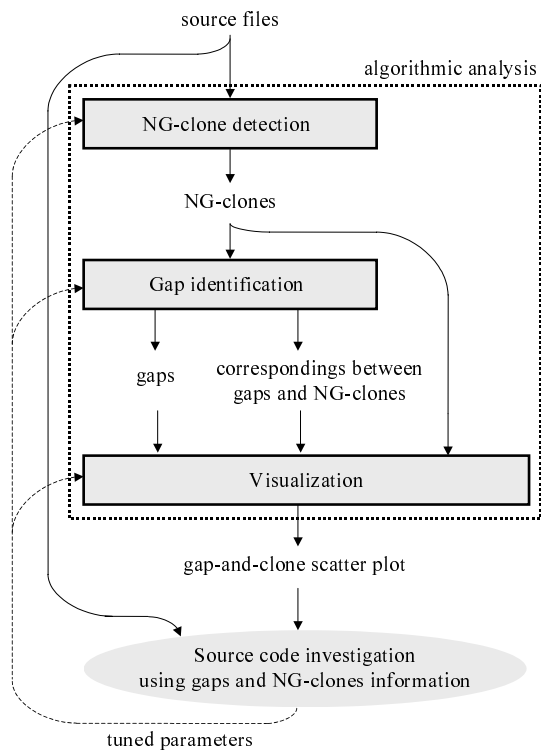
source files

algorithmic analysis

NG-clone detection

NG-clones

Gap identification

gaps

correspondings between gaps and NG-clones

Visualization

gap-and-clone scatter plot

Source code investigation using gaps and NG-clones information

tuned parameters